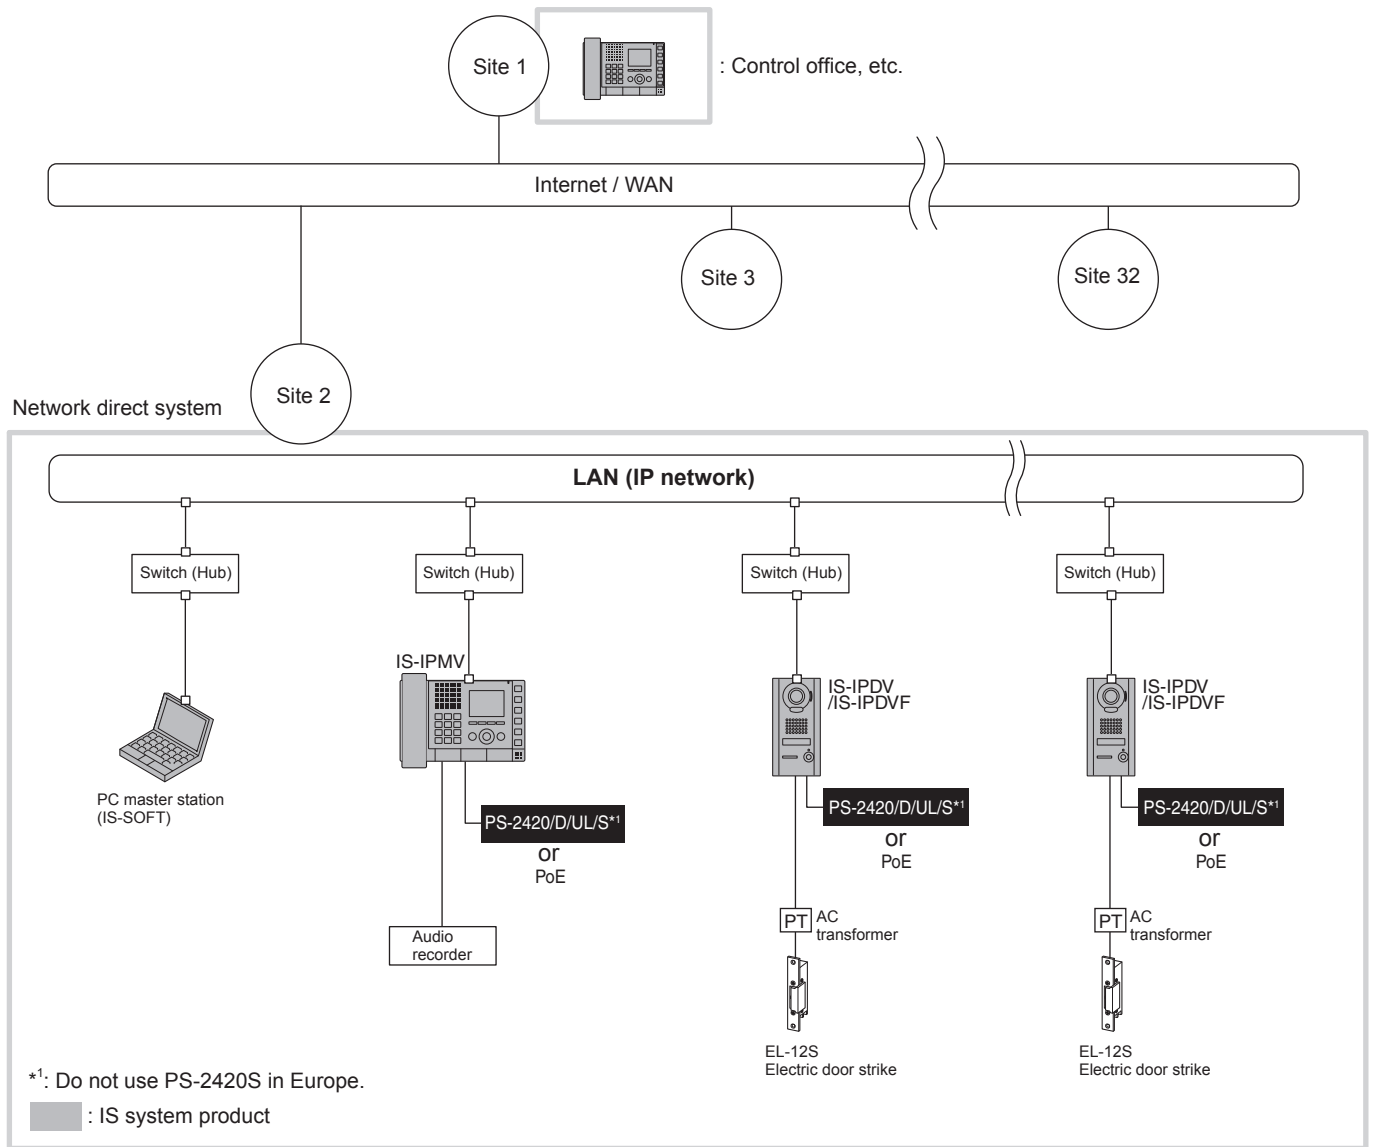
Site 1

: Control office, etc.

Internet / WAN

Site 3

Site 32

Site 2

Network direct system

LAN (IP network)

Switch (Hub)

Switch (Hub)

Switch (Hub)

Switch (Hub)

PC master station (IS-SOFT)

IS-IPMV

PS-2420/D/UL/S$^{*1}$

or

PoE

Audio recorder

IS-IPDV /IS-IPDVF

PS-2420/D/UL/S$^{*1}$

or

PoE

PT AC transformer

EL-12S Electric door strike

IS-IPDV /IS-IPDVF

PS-2420/D/UL/S$^{*1}$

or

PoE

PT AC transformer

EL-12S Electric door strike

$^{*1}$: Do not use PS-2420S in Europe.

: IS system product